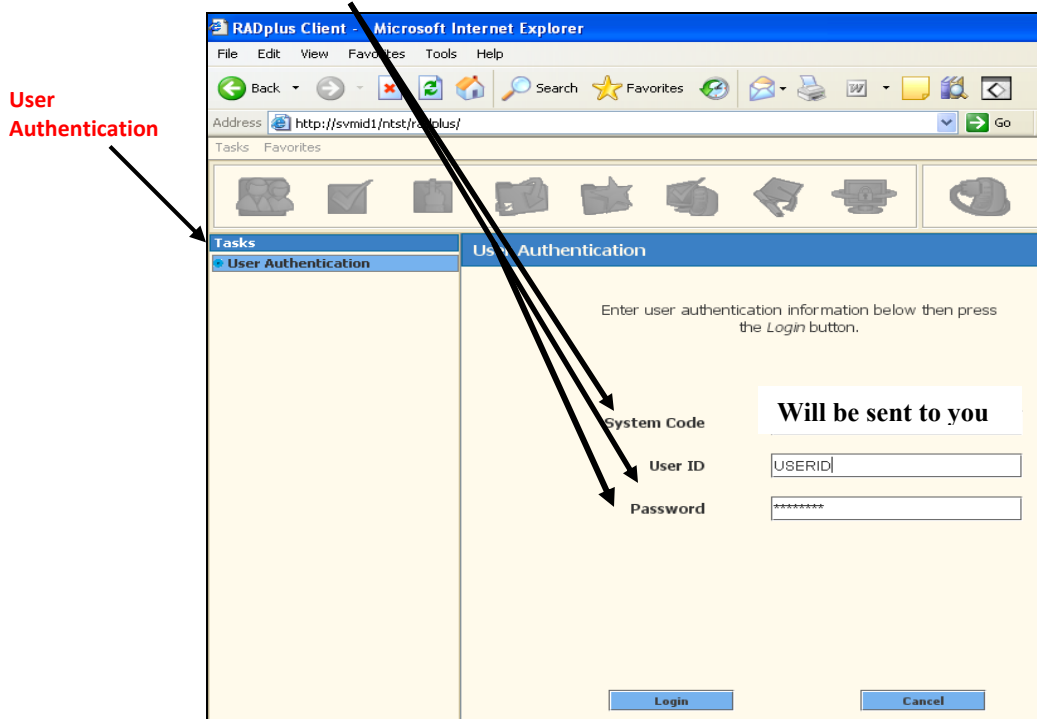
User Authentication

RADplus Client - Microsoft Internet Explorer

File Edit View Favorites Tools Help

Back Search Favorites

Address http://svmid1/ntst/radplus/ Go

Tasks Favorites

Tasks

User Authentication

User Authentication

Enter user authentication information below then press the *Login* button.

System Code Will be sent to you

User ID USERID

Password ********

Login Cancel